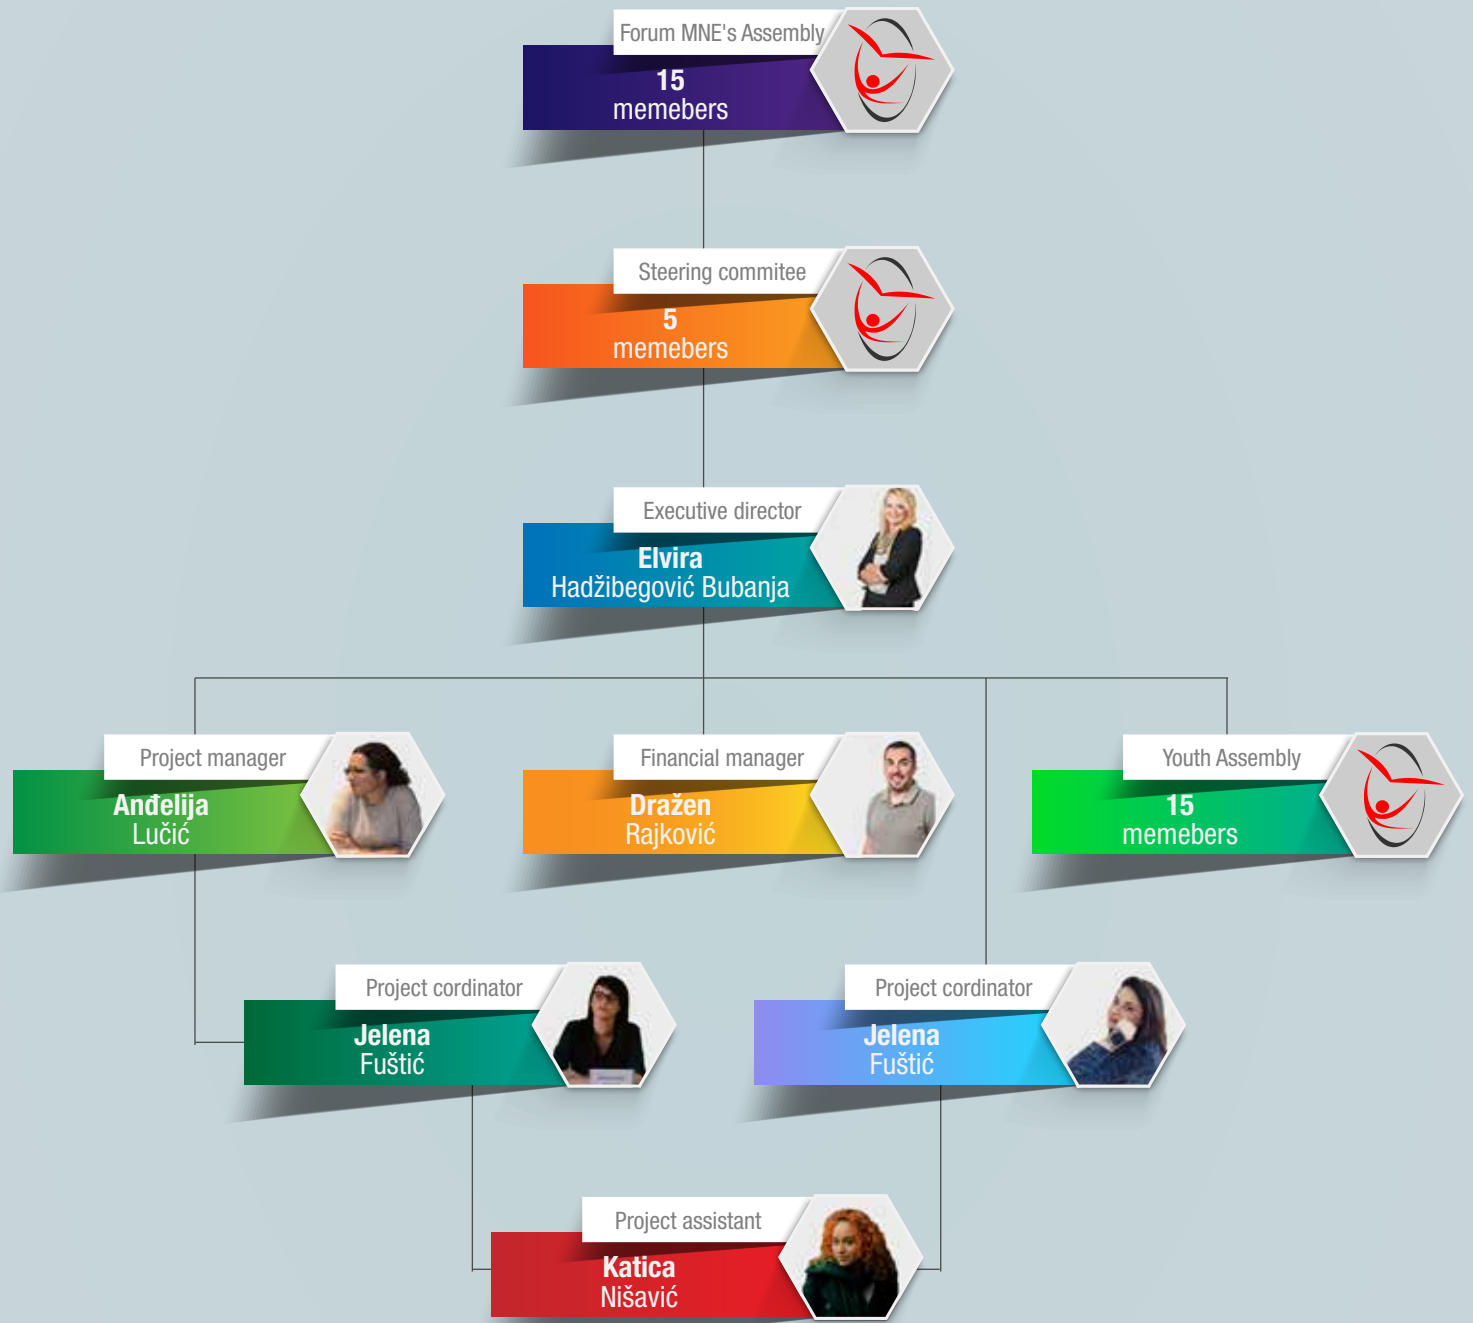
Forum MNE's Assembly
15
memebers

Steering commitee
5
memebers

Executive director
Elvira
Hadžibegović Bubanja

Project manager
Anđelija
Lučić

Financial manager
Dražen
Rajković

Youth Assembly
15
memebers

Project cordinator
Jelena
Fuštić

Project cordinator
Jelena
Fuštić

Project assistant
Katica
Nišavić